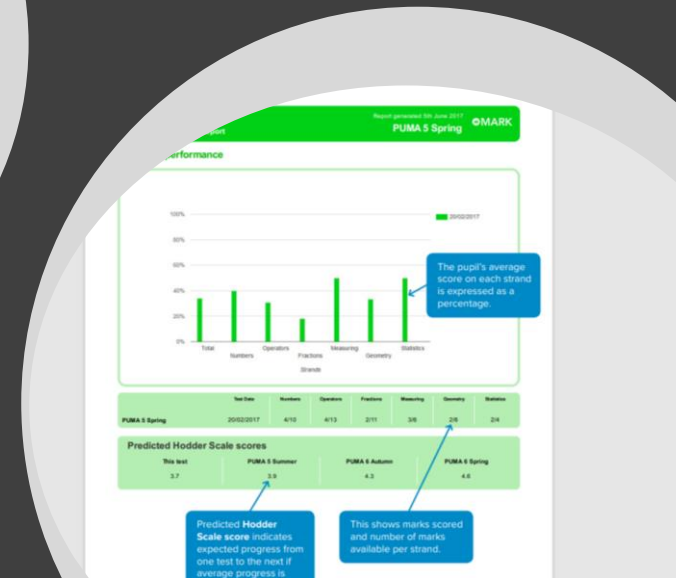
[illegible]port

Report generated 5th June 2017

PUMA 5 Spring

MARK

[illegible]erformance

100%

80%

60%

40%

20%

0%

20/02/2017

Total

Numbers

Operators

Fractions

Measuring

Geometry

Statistics

Strands

The pupil's average score on each strand is expressed as a percentage.

| | Test Date | Numbers | Operators | Fractions | Measuring | Geometry | Statistics |
|---|---|---|---|---|---|---|---|
| PUMA 5 Spring | 20/02/2017 | 4/10 | 4/13 | 2/11 | 3/6 | 2/6 | 2/4 |

Predicted Hodder Scale scores

| This test | PUMA 5 Summer | PUMA 6 Autumn | PUMA 6 Spring |
|---|---|---|---|
| 3.7 | 3.9 | 4.3 | 4.6 |

Predicted Hodder Scale score indicates expected progress from one test to the next if average progress is

This shows marks scored and number of marks available per strand.